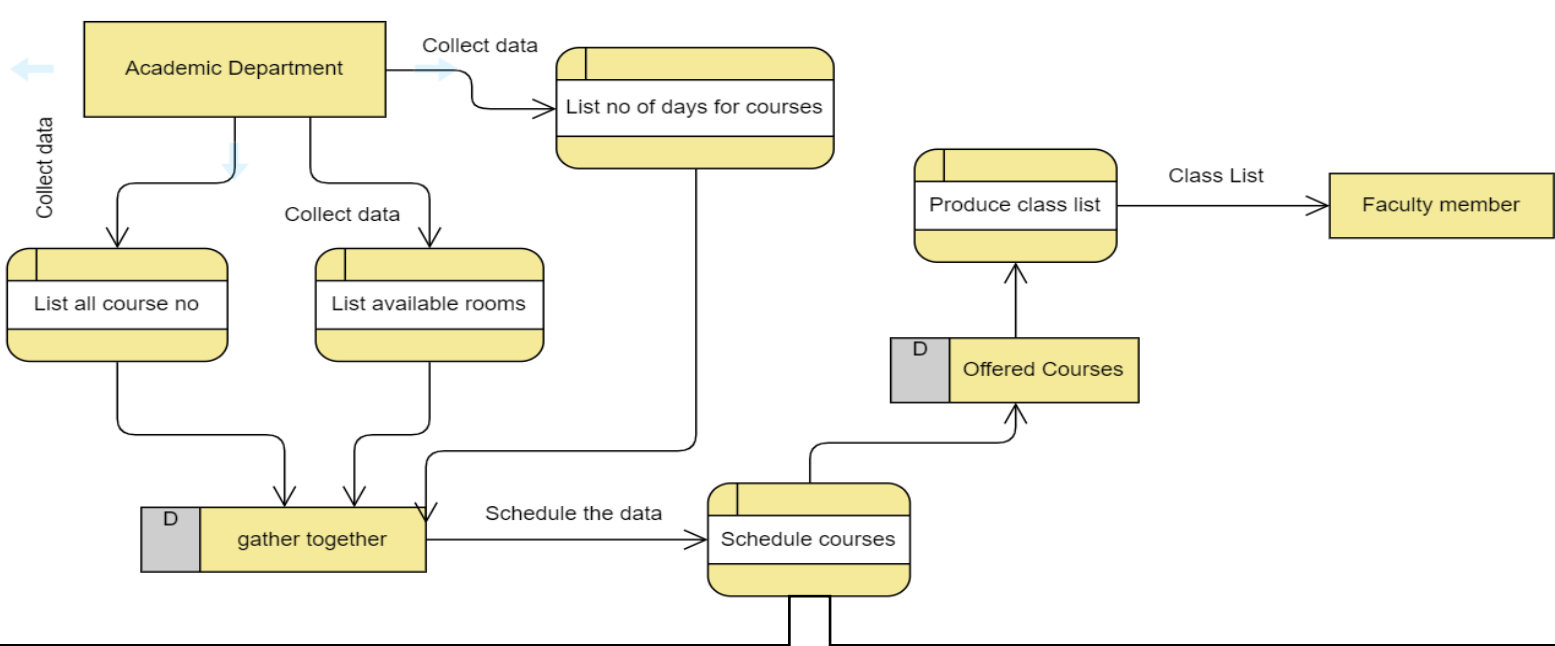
Academic Department

Collect data

List no of days for courses

Collect data

Collect data

List all course no

List available rooms

Produce class list

Class List

Faculty member

D

Offered Courses

D

gather together

Schedule the data

Schedule courses